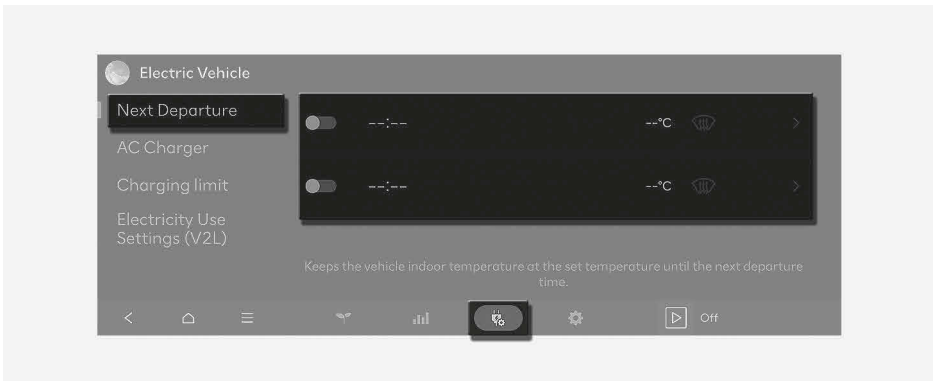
Electric Vehicle

Next Departure

AC Charger

Charging limit

Electricity Use Settings (V2L)

--:-- --°C

--:-- --°C

Keeps the vehicle indoor temperature at the set temperature until the next departure time.

Off